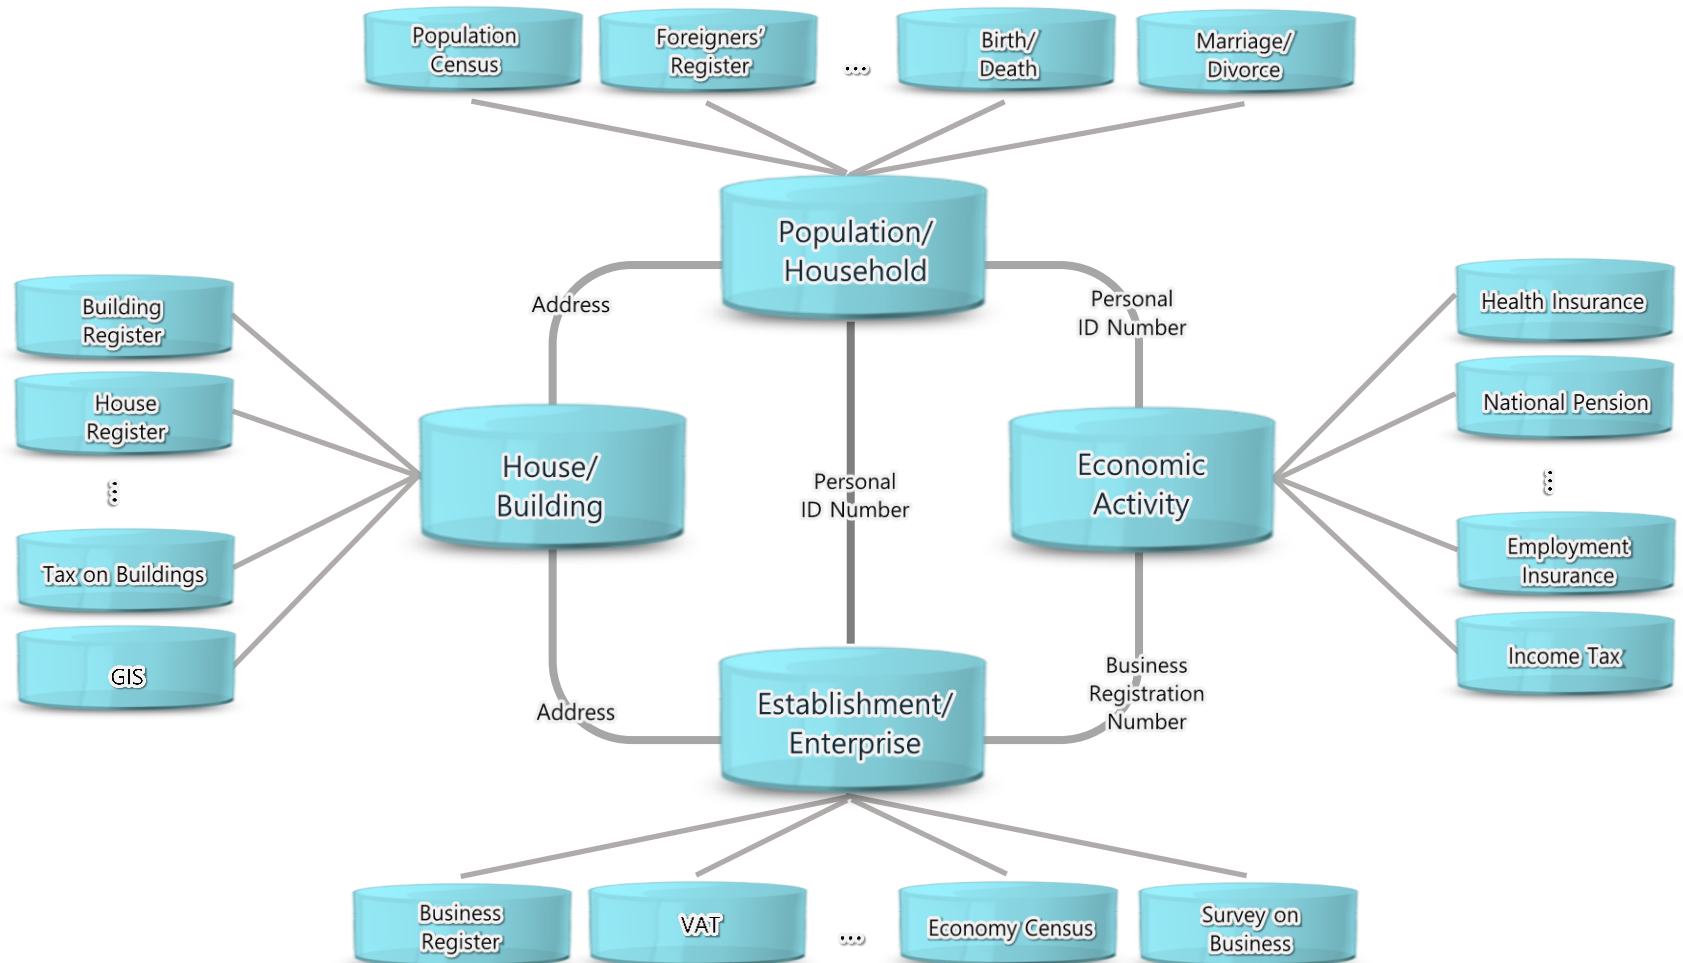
Population Census

Foreigners' Register

...

Birth/ Death

Marriage/ Divorce

Population/ Household

Address

Personal ID Number

Building Register

House Register

⋮

Tax on Buildings

GIS

House/ Building

Personal ID Number

Economic Activity

Health Insurance

National Pension

⋮

Employment Insurance

Income Tax

Establishment/ Enterprise

Address

Business Registration Number

Business Register

VAT

...

Economy Census

Survey on Business